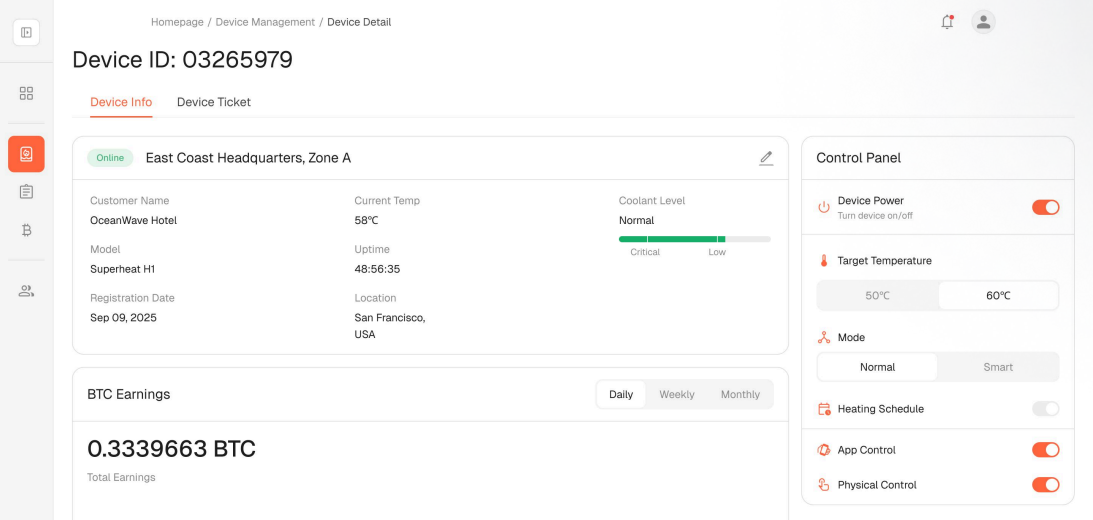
Homepage / Device Management / Device Detail

Device ID: 03265979

Device Info    Device Ticket

Online    East Coast Headquarters, Zone A

Customer Name
OceanWave Hotel

Model
Superheat H1

Registration Date
Sep 09, 2025

Current Temp
58℃

Uptime
48:56:35

Location
San Francisco, USA

Coolant Level
Normal
Critical    Low

BTC Earnings

Daily    Weekly    Monthly

0.3339663 BTC
Total Earnings

Control Panel

Device Power
Turn device on/off

Target Temperature
50℃    60℃

Mode
Normal    Smart

Heating Schedule

App Control

Physical Control